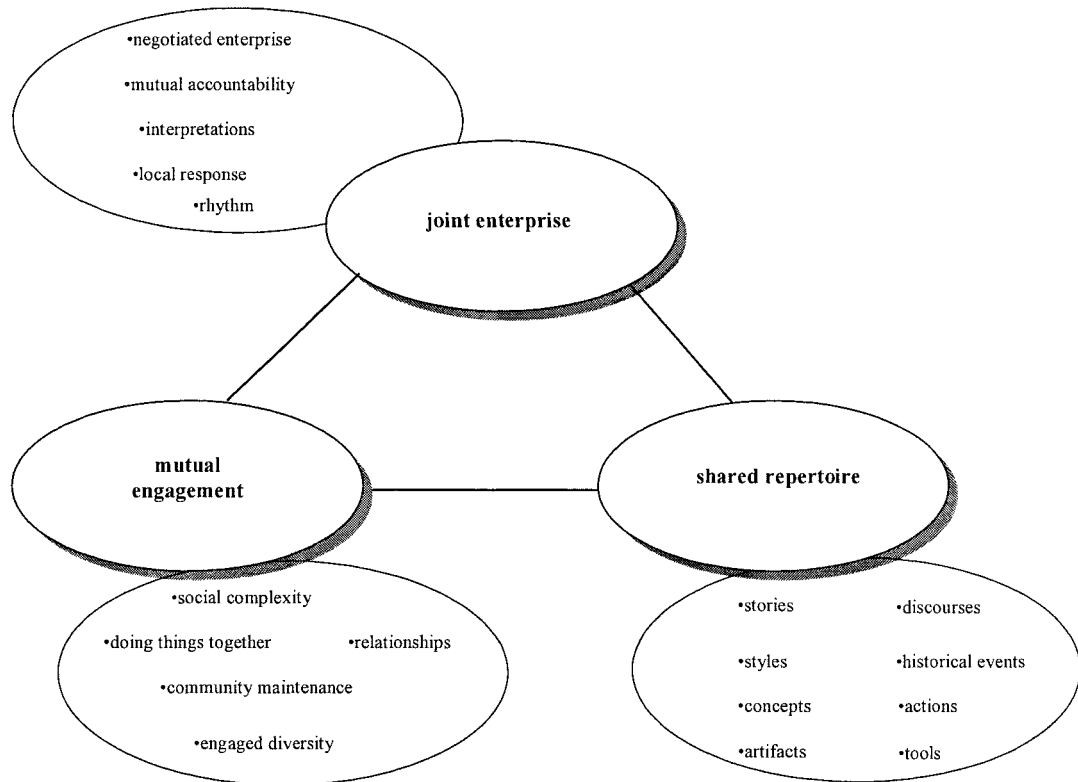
•negotiated enterprise
•mutual accountability
•interpretations
•local response
•rhythm

joint enterprise

mutual engagement

shared repertoire

•social complexity
•doing things together
•relationships
•community maintenance
•engaged diversity

•stories
•discourses
•styles
•historical events
•concepts
•actions
•artifacts
•tools